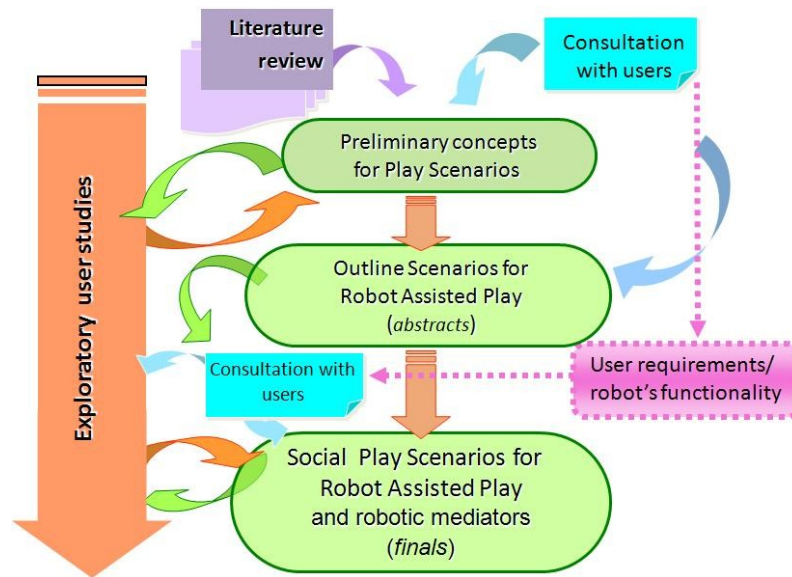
Literature review

Consultation with users

Exploratory user studies

Preliminary concepts for Play Scenarios

Outline Scenarios for Robot Assisted Play (*abstracts*)

Consultation with users

User requirements/ robot's functionality

Social Play Scenarios for Robot Assisted Play and robotic mediators (*finals*)